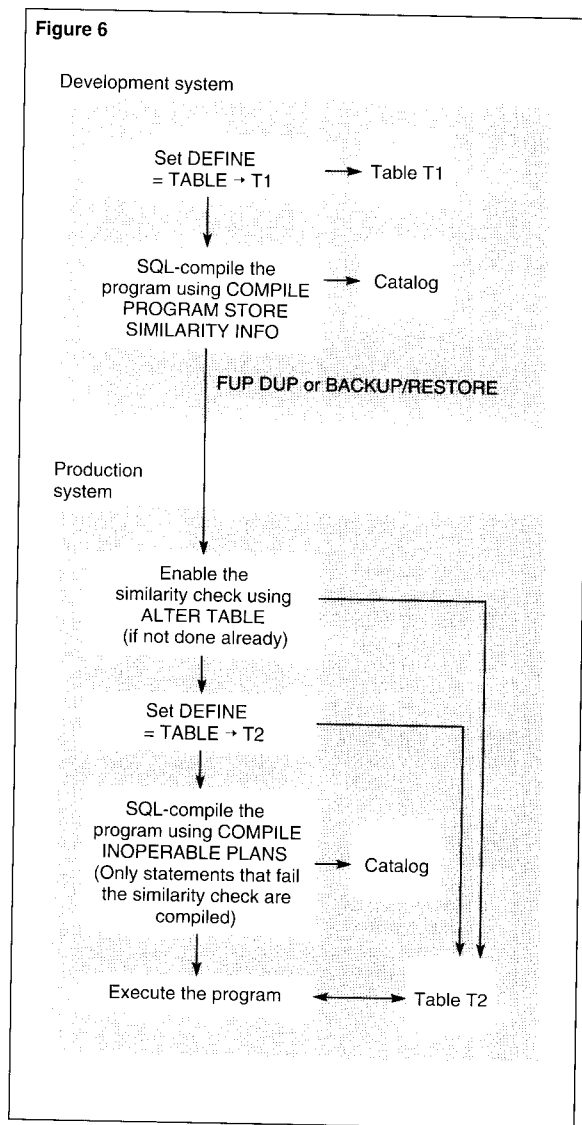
Figure 6

Development system

Set DEFINE = TABLE → T1

Table T1

SQL-compile the program using COMPILE PROGRAM STORE SIMILARITY INFO

Catalog

FUP DUP or BACKUP/RESTORE

Production system

Enable the similarity check using ALTER TABLE (if not done already)

Set DEFINE = TABLE → T2

SQL-compile the program using COMPILE INOPERABLE PLANS (Only statements that fail the similarity check are compiled)

Catalog

Execute the program

Table T2